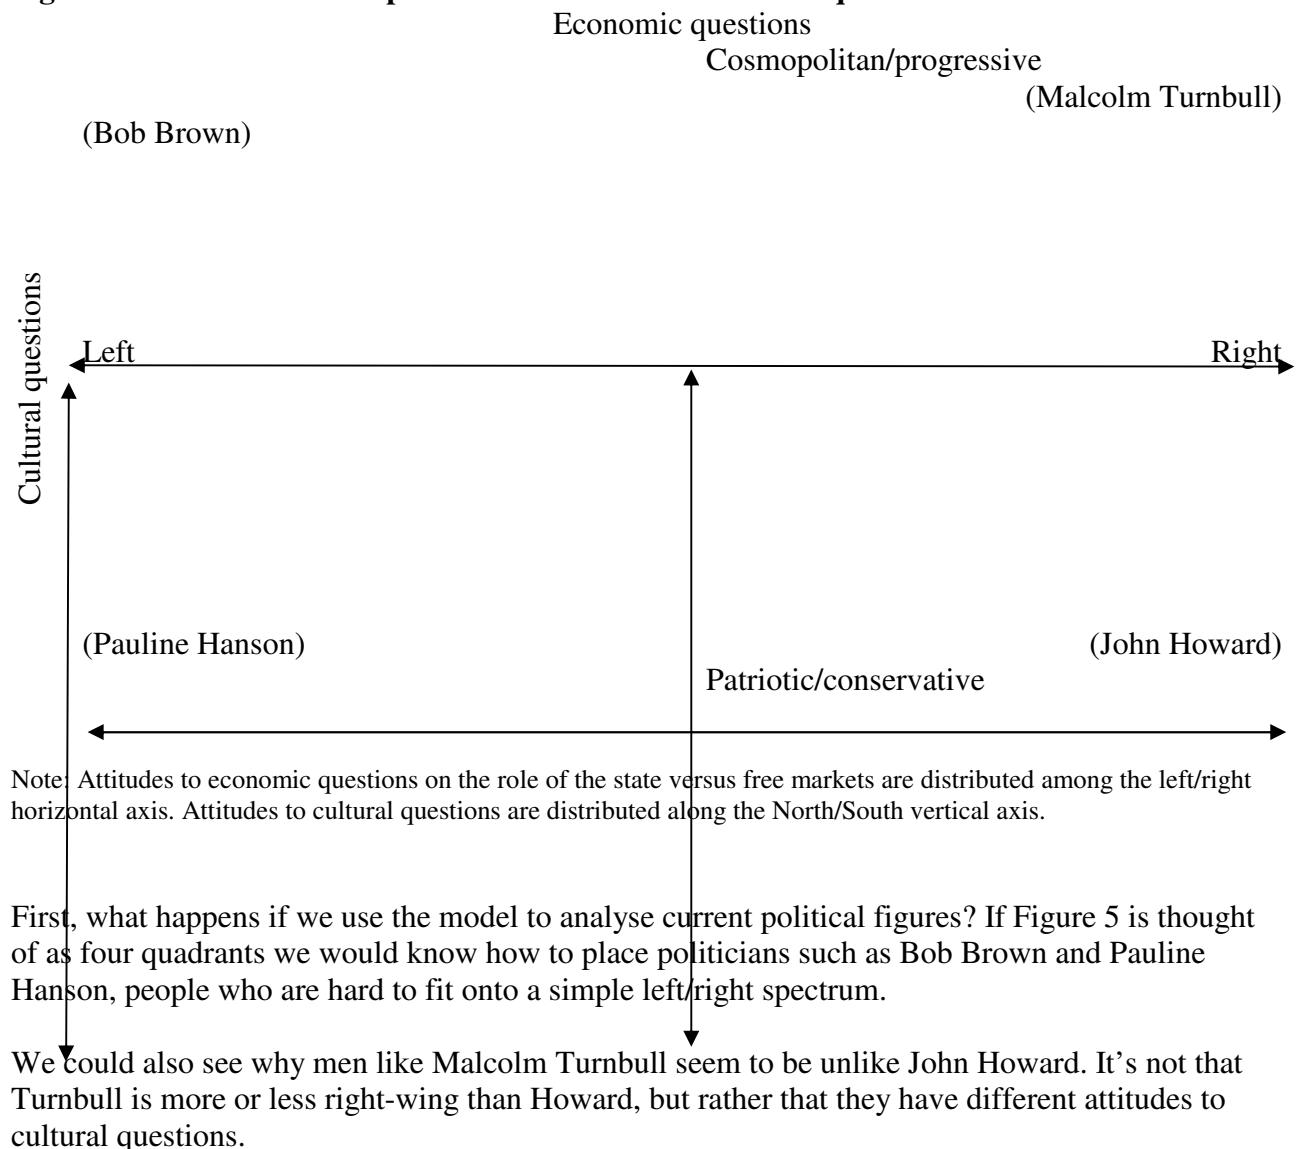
Economic questions

Cosmopolitan/progressive

(Malcolm Turnbull)

(Bob Brown)

Cultural questions

Left

Right

(Pauline Hanson)

(John Howard)

Patriotic/conservative

Note: Attitudes to economic questions on the role of the state versus free markets are distributed among the left/right horizontal axis. Attitudes to cultural questions are distributed along the North/South vertical axis.

First, what happens if we use the model to analyse current political figures? If Figure 5 is thought of as four quadrants we would know how to place politicians such as Bob Brown and Pauline Hanson, people who are hard to fit onto a simple left/right spectrum.

We could also see why men like Malcolm Turnbull seem to be unlike John Howard. It's not that Turnbull is more or less right-wing than Howard, but rather that they have different attitudes to cultural questions.